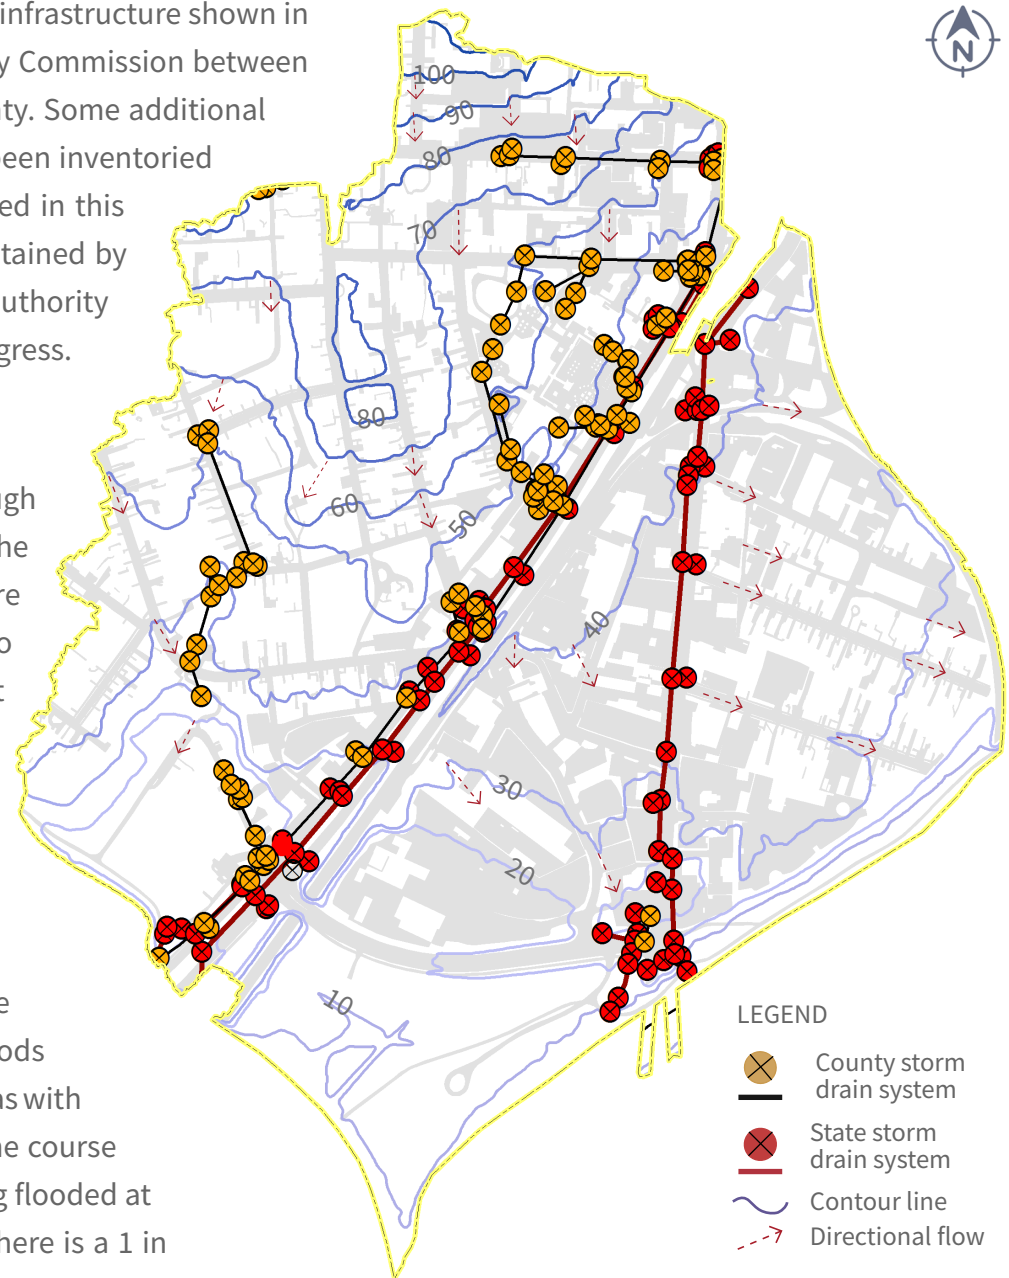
infrastructure shown in
y Commission between
ty. Some additional
een inventoried
ed in this
tained by
uthority
gress.

gh
he
re
o
t

e
ods
ns with
he course
g flooded at
here is a 1 in

N

100
90
80
70
80
60
50
40
30
20
10

LEGEND
County storm drain system
State storm drain system
Contour line
Directional flow